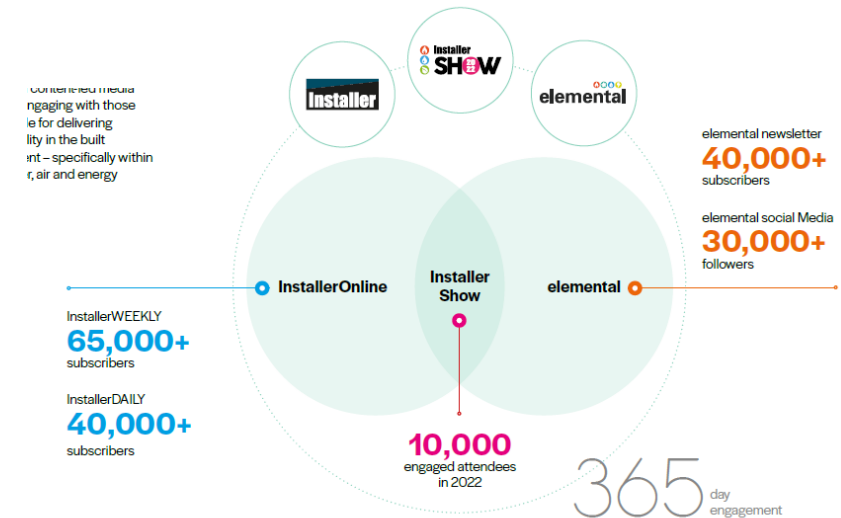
content-led media
ngaging with those
le for delivering
lity in the built
ent – specifically within
r, air and energy

Installer

Installer SHOW

elemental

elemental newsletter
40,000+
subscribers

elemental social Media
30,000+
followers

InstallerOnline

Installer Show

elemental

InstallerWEEKLY
65,000+
subscribers

InstallerDAILY
40,000+
subscribers

10,000
engaged attendees
in 2022

365 day engagement